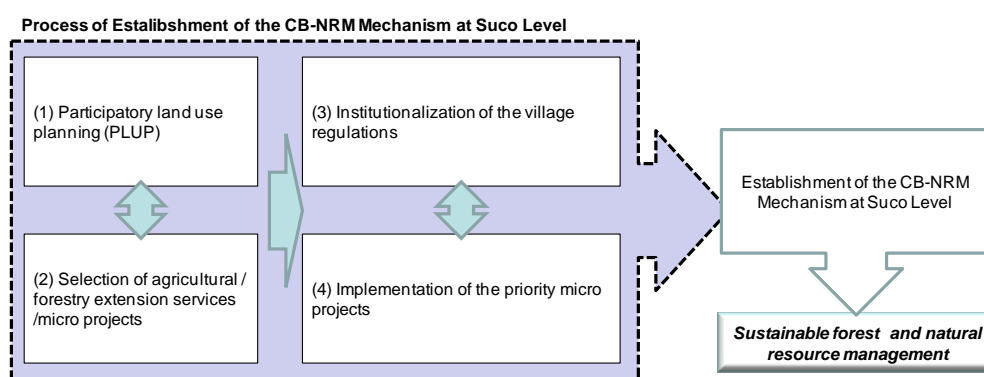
Process of Estalibshment of the CB-NRM Mechanism at Suco Level

(1) Participatory land use planning (PLUP)

(2) Selection of agricultural / forestry extension services /micro projects

(3) Institutionalization of the village regulations

(4) Implementation of the priority micro projects

Establishment of the CB-NRM Mechanism at Suco Level

Sustainable forest and natural resource management